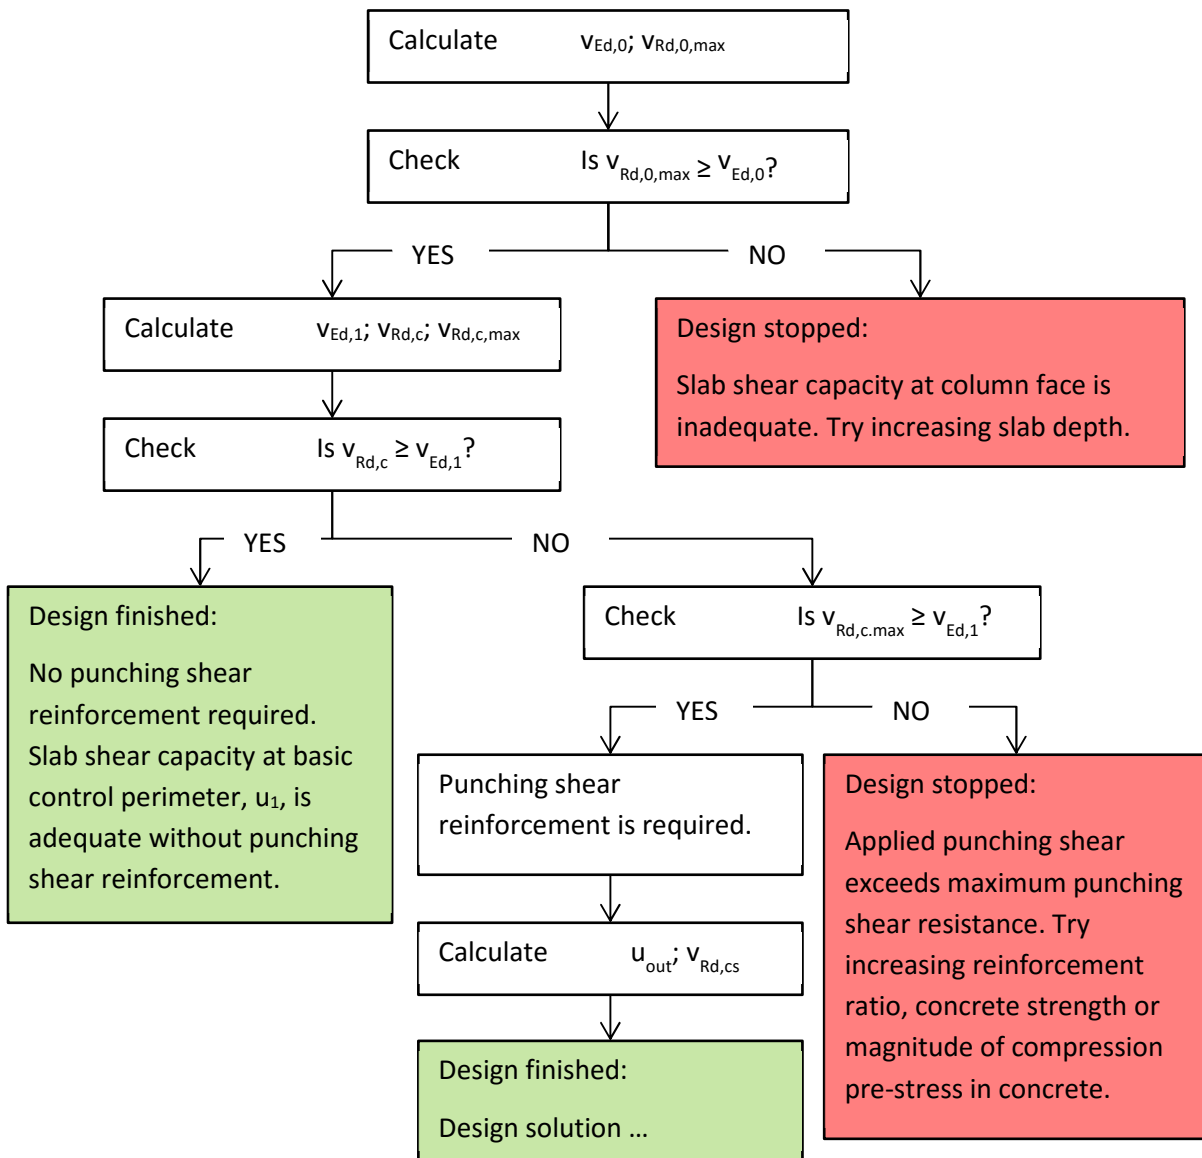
Calculate $v_{Ed,0}$; $v_{Rd,0,max}$

Check Is $v_{Rd,0,max} \geq v_{Ed,0}$?

YES

NO

Calculate $v_{Ed,1}$; $v_{Rd,c}$; $v_{Rd,c,max}$

Design stopped:

Slab shear capacity at column face is inadequate. Try increasing slab depth.

Check Is $v_{Rd,c} \geq v_{Ed,1}$?

YES

NO

Design finished:

No punching shear reinforcement required. Slab shear capacity at basic control perimeter, $u_1$, is adequate without punching shear reinforcement.

Check Is $v_{Rd,c.max} \geq v_{Ed,1}$?

YES

NO

Punching shear reinforcement is required.

Design stopped:

Applied punching shear exceeds maximum punching shear resistance. Try increasing reinforcement ratio, concrete strength or magnitude of compression pre-stress in concrete.

Calculate $u_{out}$; $v_{Rd,cs}$

Design finished:

Design solution …